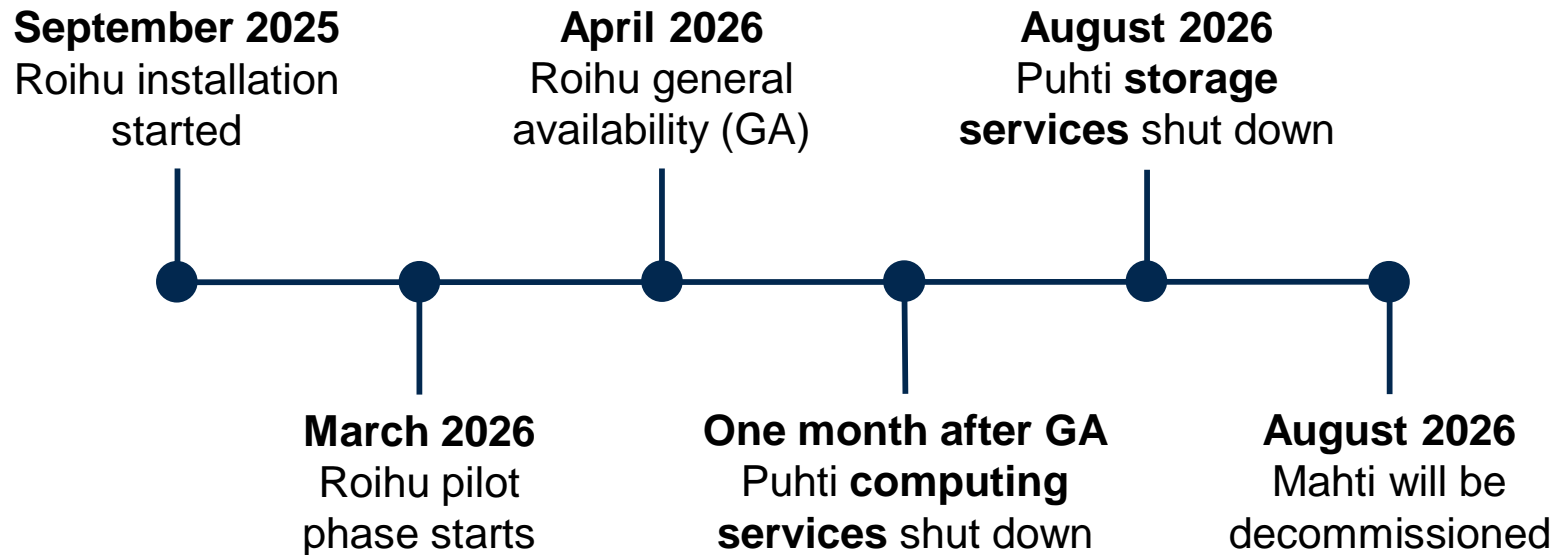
September 2025
Roihu installation started

March 2026
Roihu pilot phase starts

April 2026
Roihu general availability (GA)

One month after GA
Puhti computing services shut down

August 2026
Puhti storage services shut down

August 2026
Mahti will be decommissioned